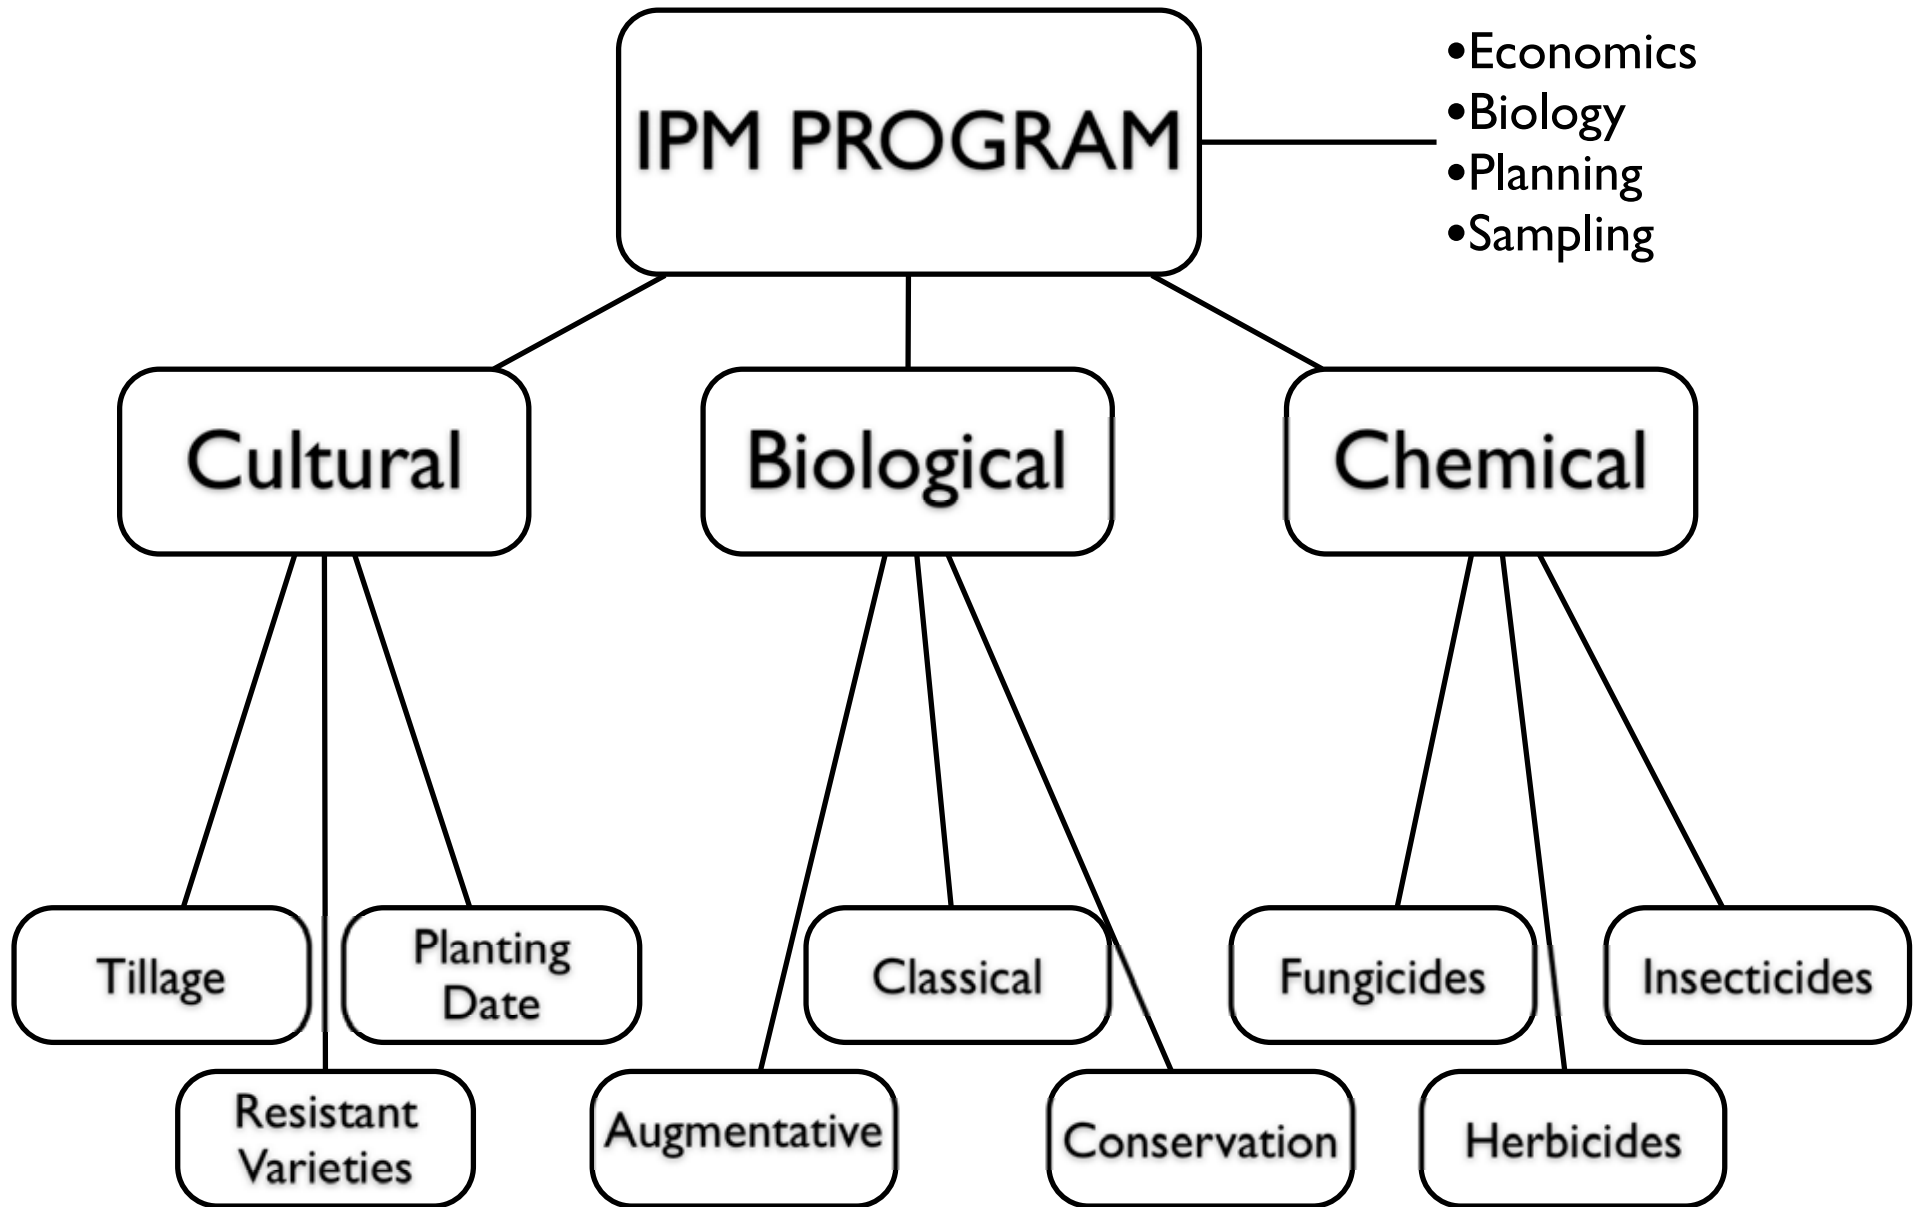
IPM PROGRAM

•Economics
•Biology
•Planning
•Sampling

Cultural

Biological

Chemical

Tillage

Planting Date

Resistant Varieties

Classical

Augmentative

Conservation

Fungicides

Insecticides

Herbicides